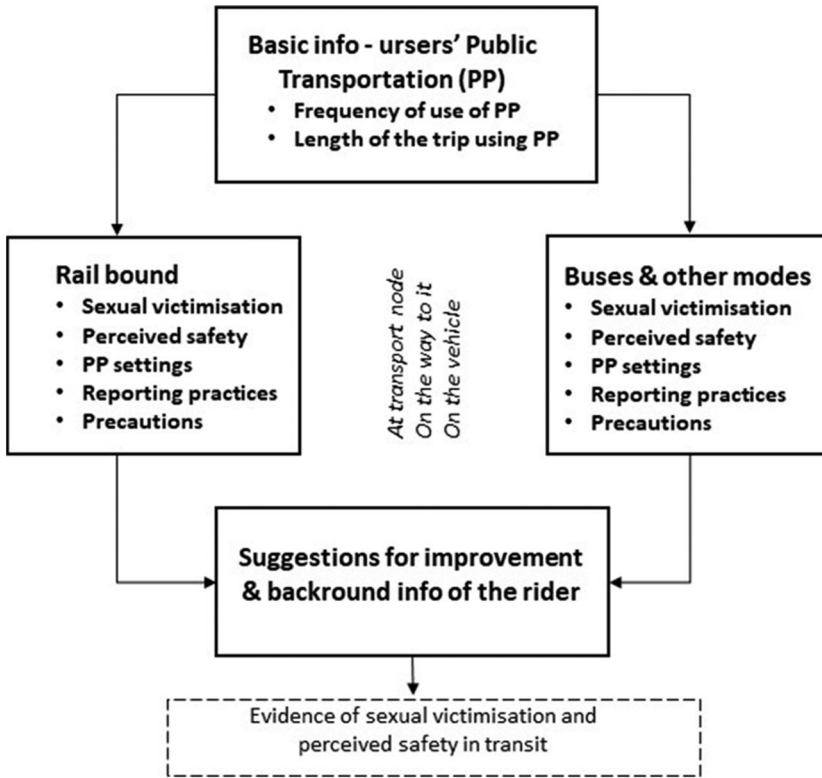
Basic info - ursers' Public Transportation (PP)
• Frequency of use of PP
• Length of the trip using PP

Rail bound
• Sexual victimisation
• Perceived safety
• PP settings
• Reporting practices
• Precautions

At transport node
On the way to it
On the vehicle

Buses & other modes
• Sexual victimisation
• Perceived safety
• PP settings
• Reporting practices
• Precautions

Suggestions for improvement & backround info of the rider

Evidence of sexual victimisation and perceived safety in transit